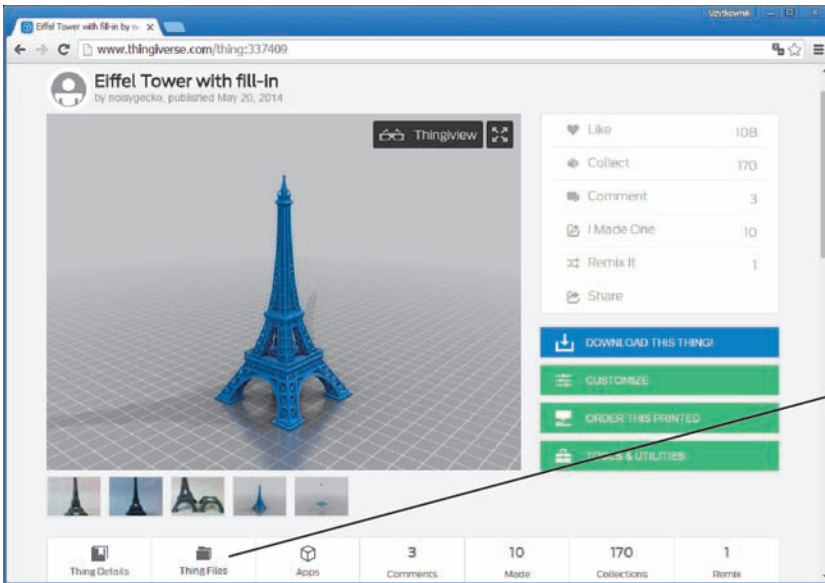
Eiffel Tower with fill-in by n ×

Użytkownik

www.thingiverse.com/thing:337409

Eiffel Tower with fill-in
by noisygecko, published May 20, 2014

Thingiview

Like 108
Collect 170
Comment 3
I Made One 10
Remix It 1
Share

DOWNLOAD THIS THING!
CUSTOMIZE
ORDER THIS PRINTED
TOOLS & UTILITIES

| Thing Details | Thing Files | Apps | 3 Comments | 10 Made | 170 Collections | 1 Remix |
|---|---|---|---|---|---|---|